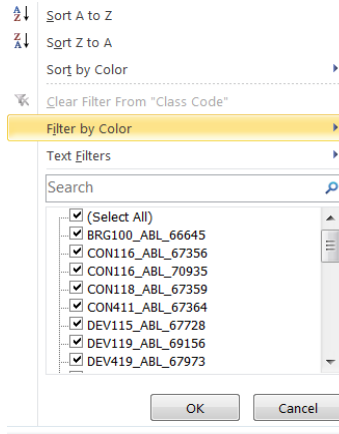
Sort A to Z
Sort Z to A
Sort by Color
Clear Filter From "Class Code"
Filter by Color
Text Filters
Search
(Select All)
BRG100_ABL_66645
CON116_ABL_67356
CON116_ABL_70935
CON118_ABL_67359
CON411_ABL_67364
DEV115_ABL_67728
DEV119_ABL_69156
DEV419_ABL_67973
OK
Cancel